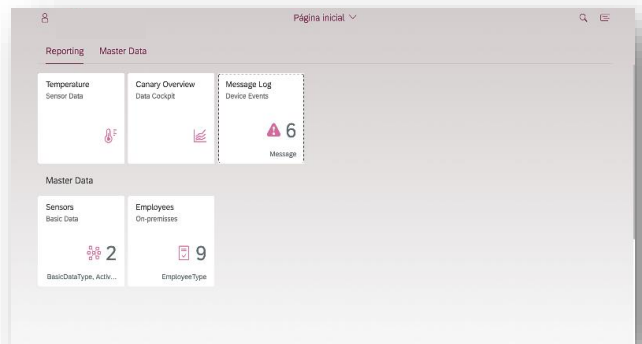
Página inicial

Reporting Master Data

Temperature
Sensor Data

Canary Overview
Data Cockpit

Message Log
Device Events

6
Message

Master Data

Sensors
Basic Data

2
BasicDataType, Activ...

Employees
On-premisses

9
EmployeeType